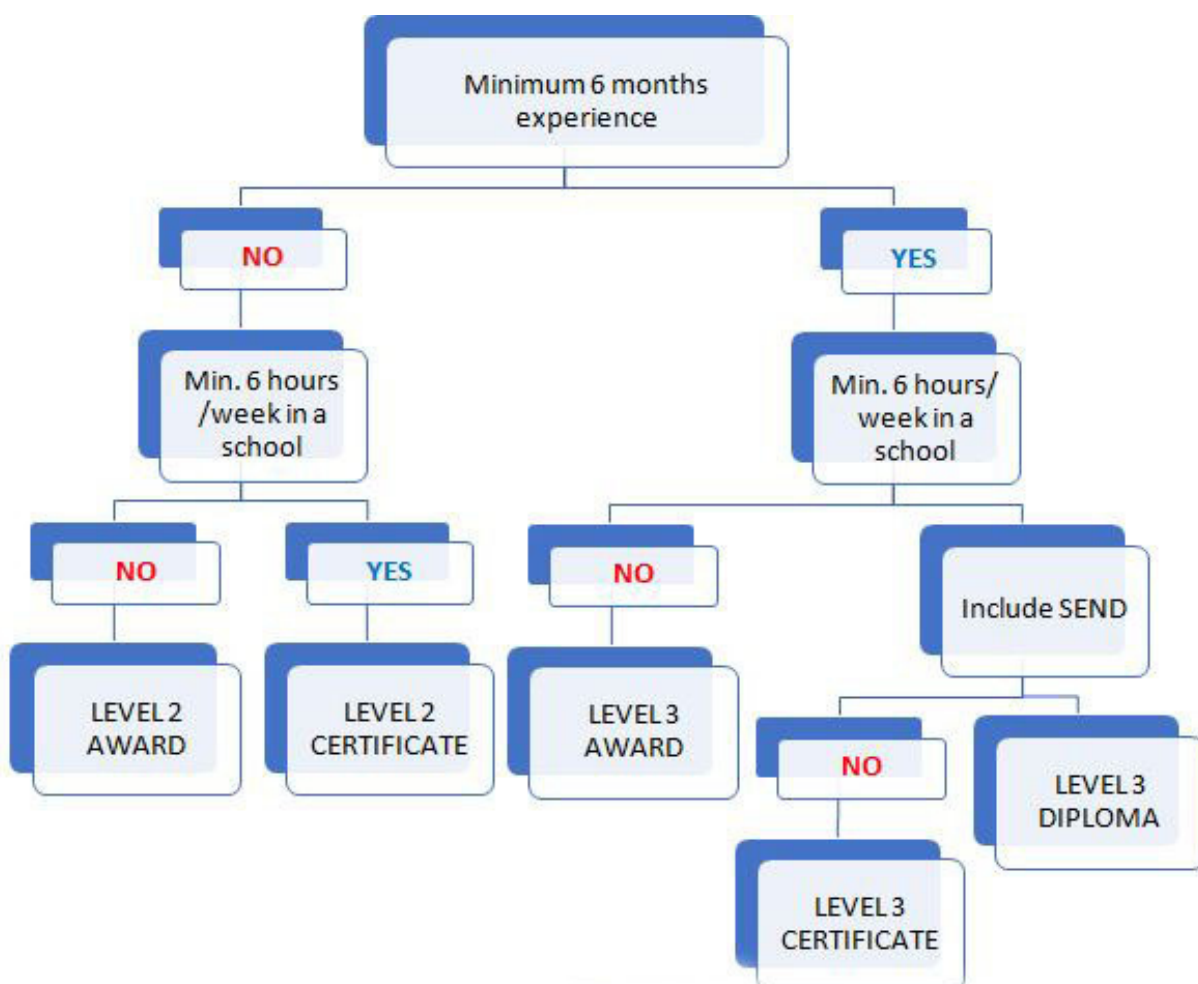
Minimum 6 months experience

NO

YES

Min. 6 hours /week in a school

Min. 6 hours/ week in a school

NO

YES

NO

Include SEND

LEVEL 2 AWARD

LEVEL 2 CERTIFICATE

LEVEL 3 AWARD

NO

LEVEL 3 DIPLOMA

LEVEL 3 CERTIFICATE